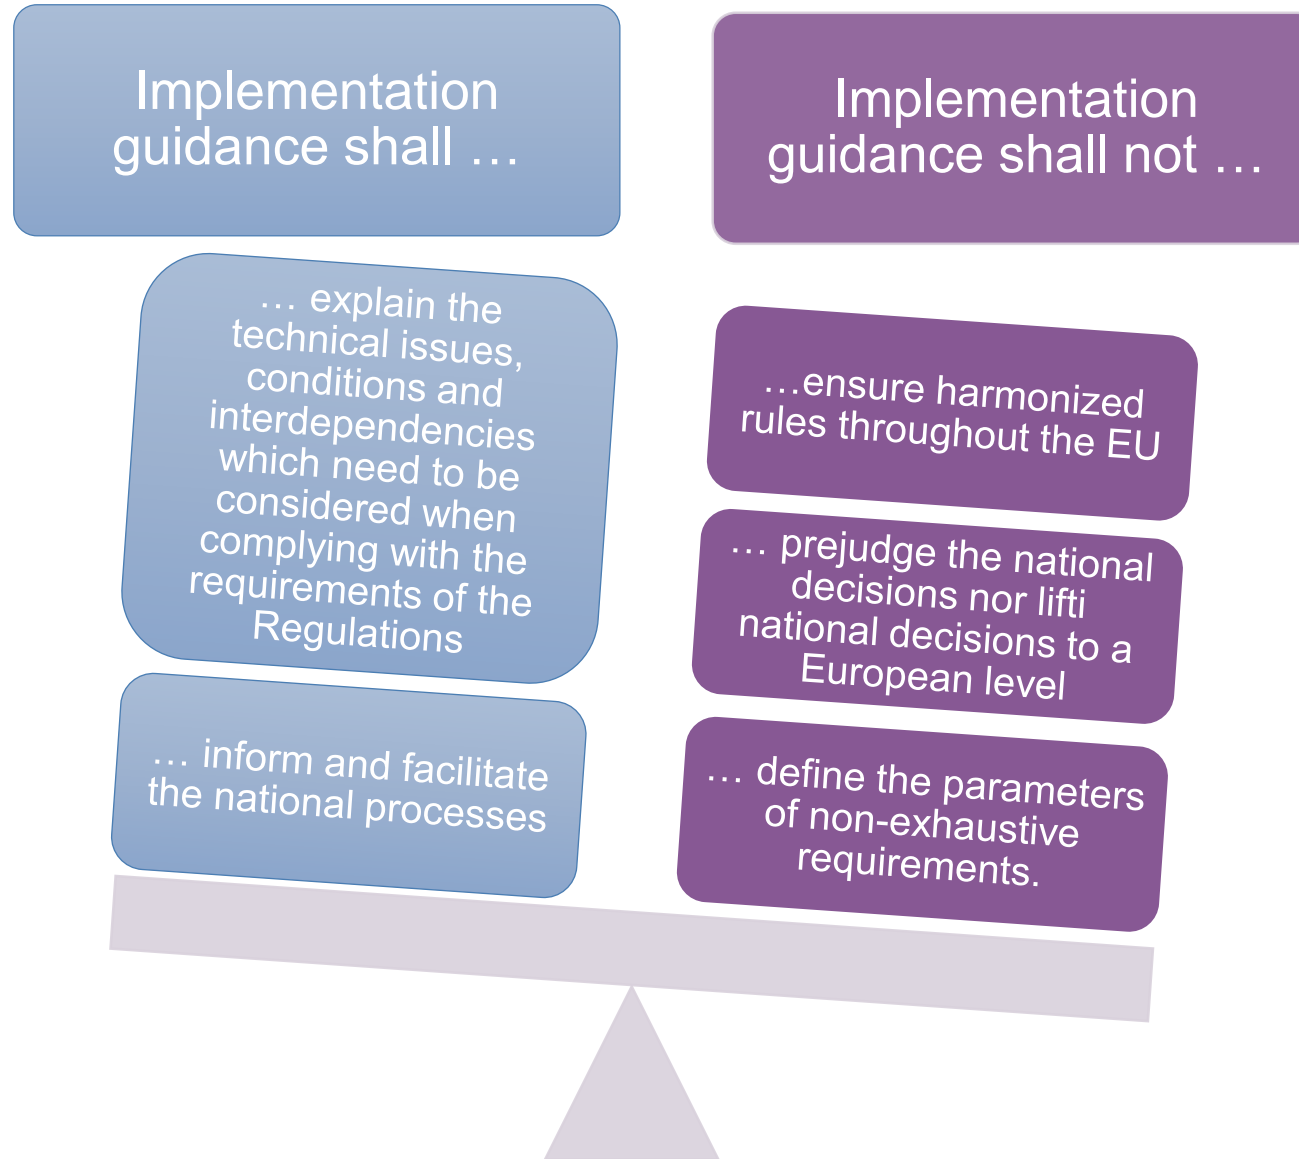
Implementation guidance shall …

Implementation guidance shall not …

… explain the technical issues, conditions and interdependencies which need to be considered when complying with the requirements of the Regulations

… inform and facilitate the national processes

…ensure harmonized rules throughout the EU

… prejudge the national decisions nor lifti national decisions to a European level

… define the parameters of non-exhaustive requirements.